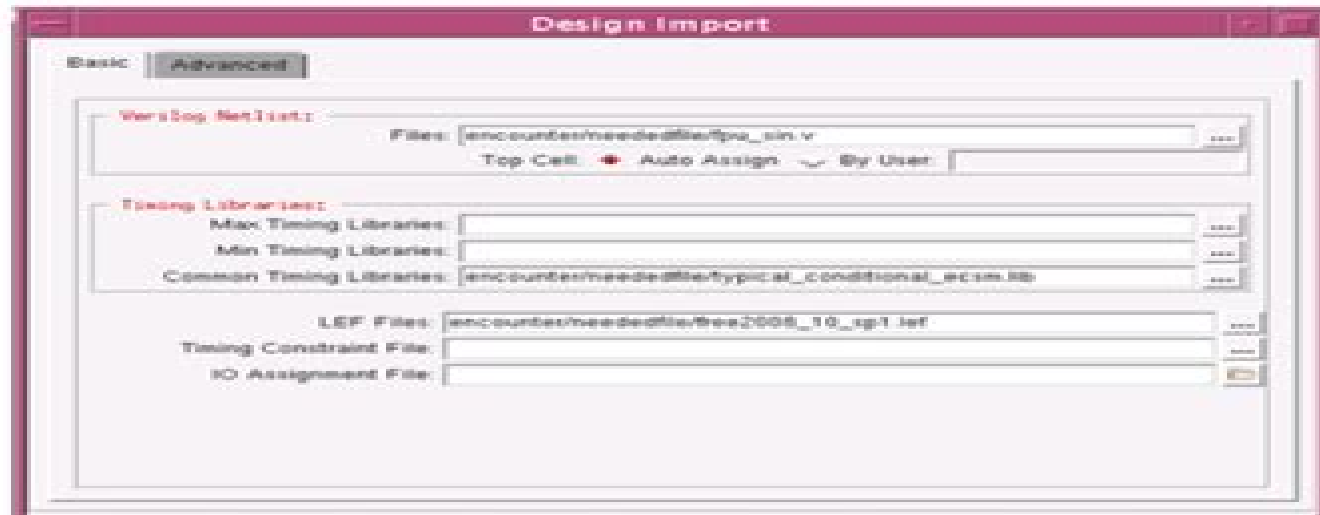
Design Import

Basic | Advanced

Verilog Netlist:
Files: encounter/neededfile/fpu_sin.v ...
Top Cell: Auto Assign By User:

Timing Libraries:
Max Timing Libraries: ...
Min Timing Libraries: ...
Common Timing Libraries: encounter/neededfile/typical_conditional_ecsm.lib ...

LEF Files: encounter/neededfile/fsa2005_10_sp1.lef ...
Timing Constraint File: ...
IO Assignment File: